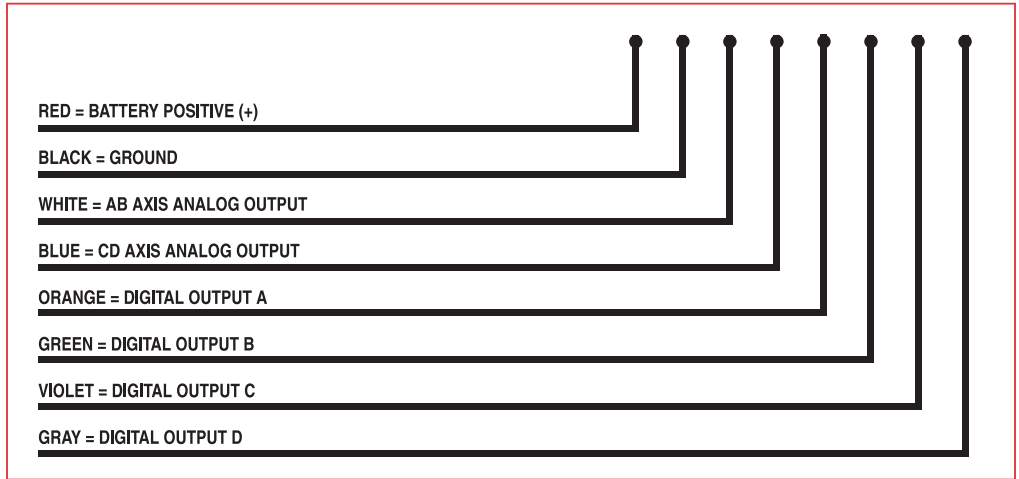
RED = BATTERY POSITIVE (+)

BLACK = GROUND

WHITE = AB AXIS ANALOG OUTPUT

BLUE = CD AXIS ANALOG OUTPUT

ORANGE = DIGITAL OUTPUT A

GREEN = DIGITAL OUTPUT B

VIOLET = DIGITAL OUTPUT C

GRAY = DIGITAL OUTPUT D